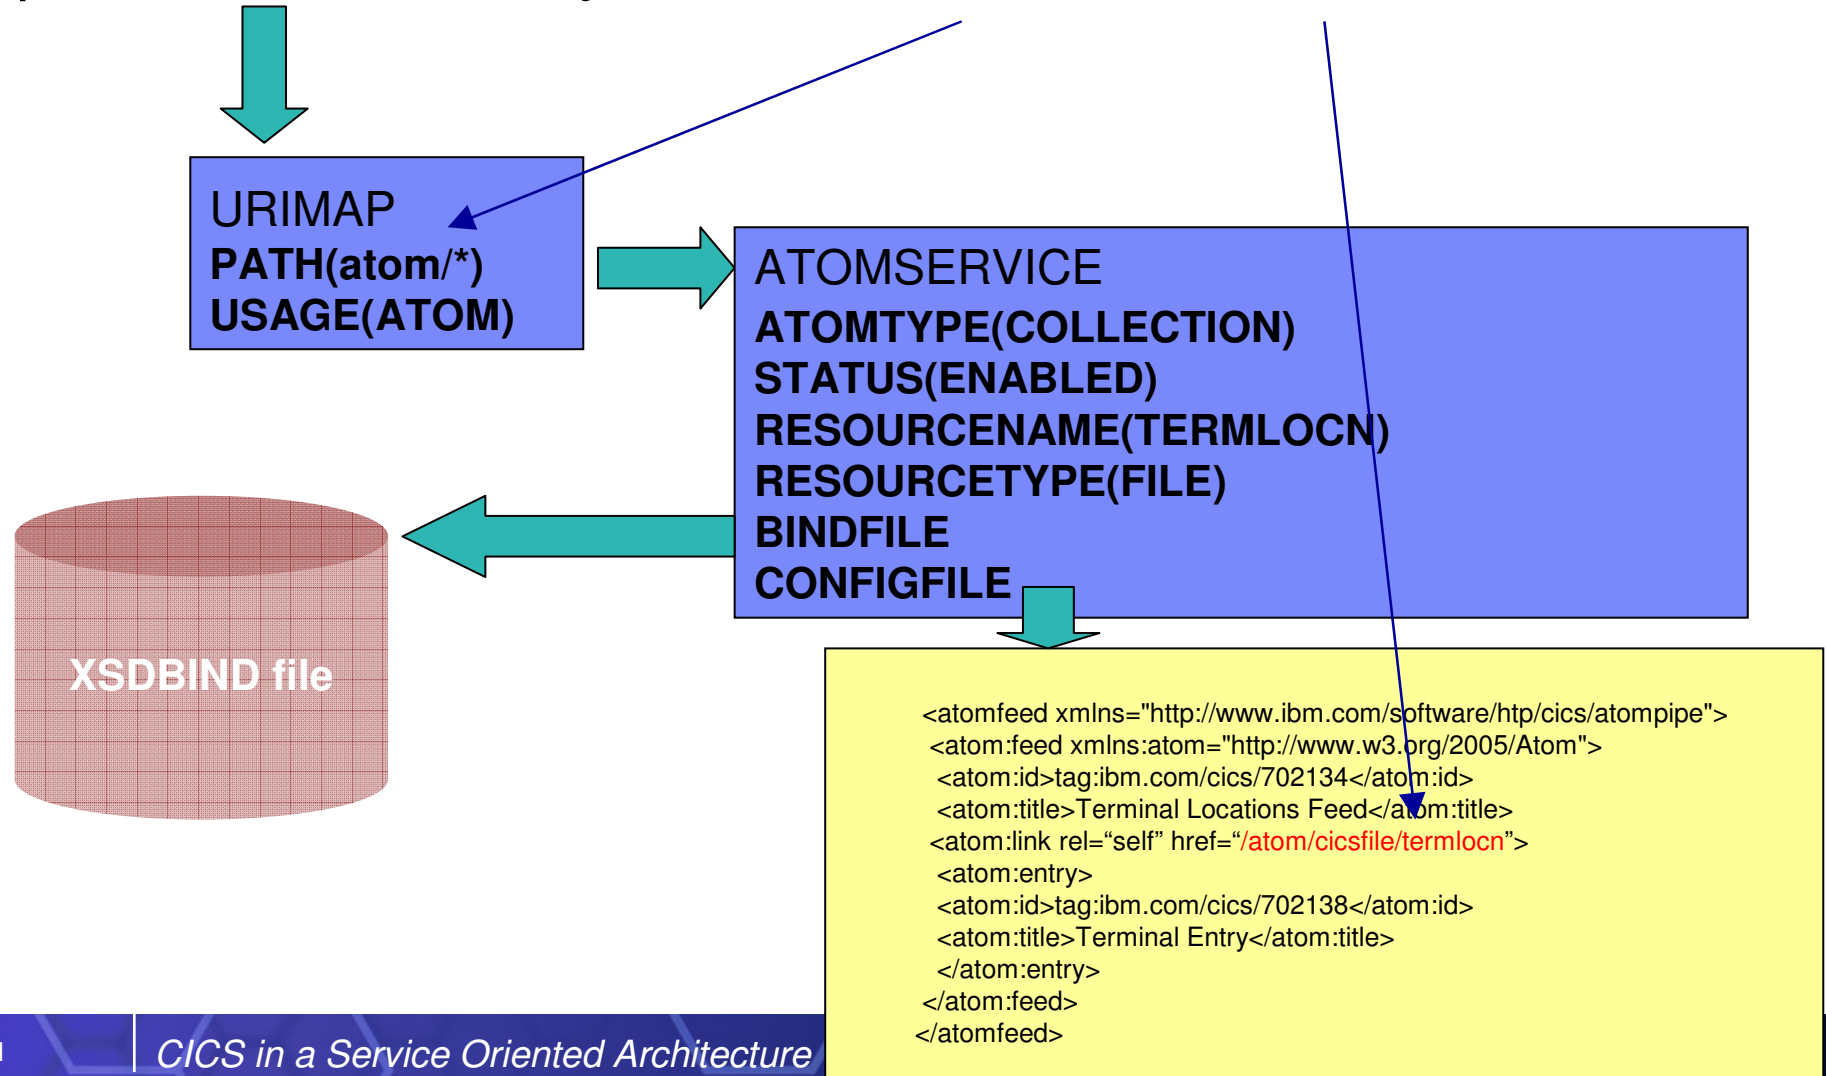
URIMAP
PATH(atom/*)
USAGE(ATOM)

ATOMSERVICE
ATOMTYPE(COLLECTION)
STATUS(ENABLED)
RESOURCENAME(TERMLOCN)
RESOURCETYPE(FILE)
BINDFILE
CONFIGFILE

XSDBIND file

<atomfeed xmlns="http://www.ibm.com/software/htp/cics/atompipe">
<atom:feed xmlns:atom="http://www.w3.org/2005/Atom">
<atom:id>tag:ibm.com/cics/702134</atom:id>
<atom:title>Terminal Locations Feed</atom:title>
<atom:link rel="self" href="/atom/cicsfile/termlocn">
<atom:entry>
<atom:id>tag:ibm.com/cics/702138</atom:id>
<atom:title>Terminal Entry</atom:title>
</atom:entry>
</atom:feed>
</atomfeed>

CICS in a Service Oriented Architecture